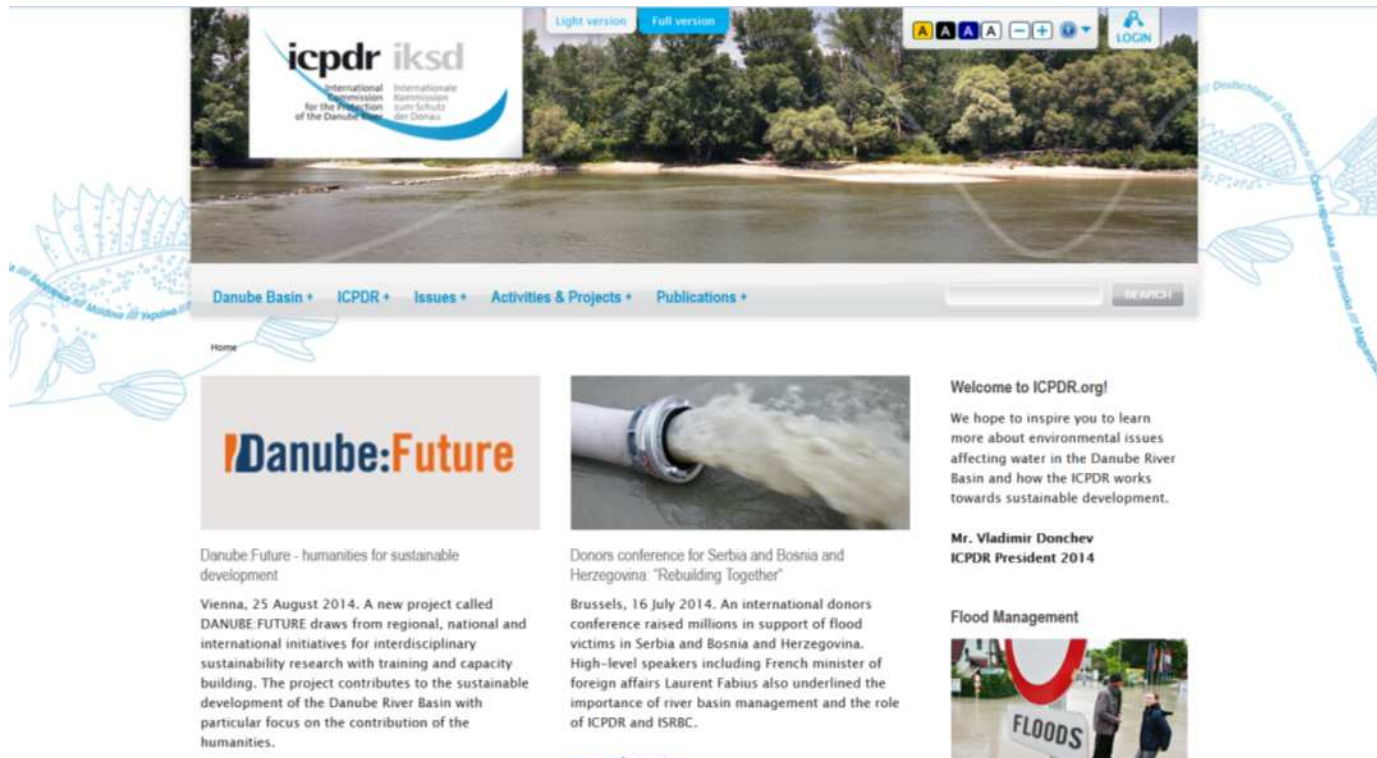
icpdr iksd
International Commission for the Protection of the Danube River
Internationale Kommission zum Schutz der Donau

Light version Full version

A A A A − + LOGIN

Danube Basin + ICPDR + Issues + Activities & Projects + Publications + SEARCH

Home

!Danube:Future

Danube Future - humanities for sustainable development

Vienna, 25 August 2014. A new project called DANUBE:FUTURE draws from regional, national and international initiatives for interdisciplinary sustainability research with training and capacity building. The project contributes to the sustainable development of the Danube River Basin with particular focus on the contribution of the humanities.

Donors conference for Serbia and Bosnia and Herzegovina: "Rebuilding Together"

Brussels, 16 July 2014. An international donors conference raised millions in support of flood victims in Serbia and Bosnia and Herzegovina. High-level speakers including French minister of foreign affairs Laurent Fabius also underlined the importance of river basin management and the role of ICPDR and ISRBC.

Welcome to ICPDR.org!

We hope to inspire you to learn more about environmental issues affecting water in the Danube River Basin and how the ICPDR works towards sustainable development.

Mr. Vladimir Donchev
ICPDR President 2014

Flood Management

FLOODS